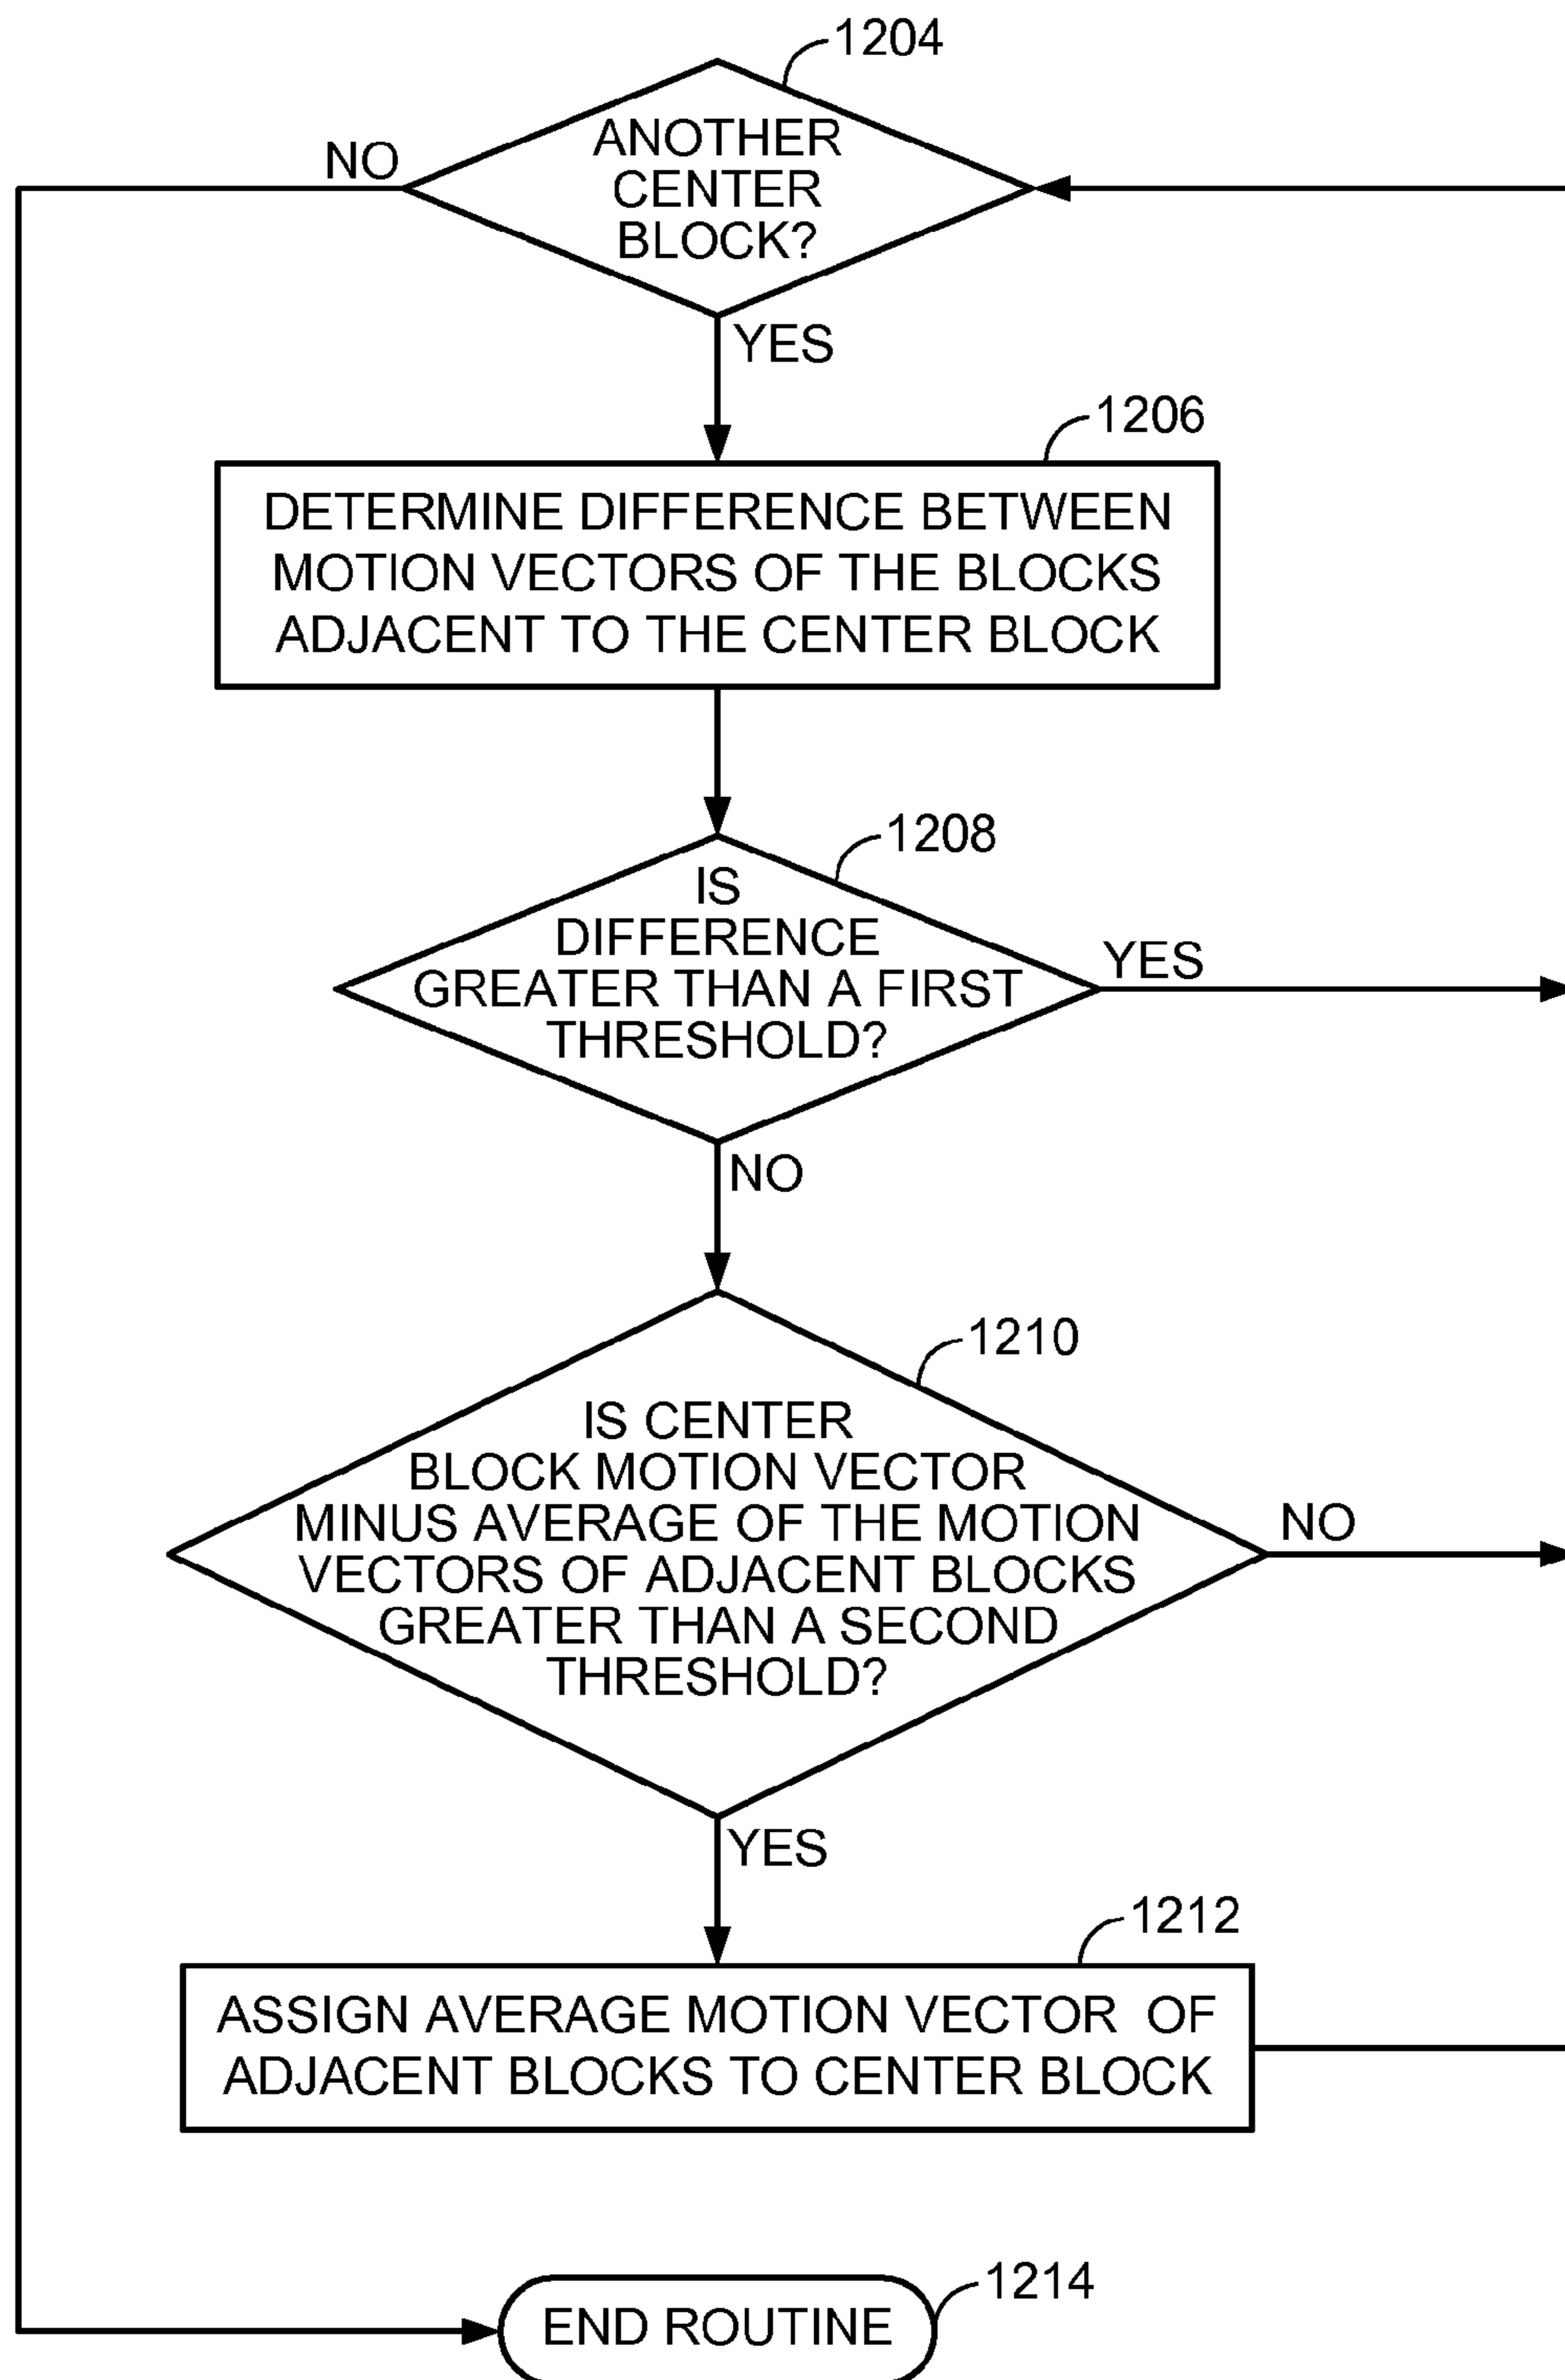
1204

NO

ANOTHER CENTER BLOCK?

YES

1206

DETERMINE DIFFERENCE BETWEEN MOTION VECTORS OF THE BLOCKS ADJACENT TO THE CENTER BLOCK

1208

IS DIFFERENCE GREATER THAN A FIRST THRESHOLD?

YES

NO

1210

IS CENTER BLOCK MOTION VECTOR MINUS AVERAGE OF THE MOTION VECTORS OF ADJACENT BLOCKS GREATER THAN A SECOND THRESHOLD?

NO

YES

1212

ASSIGN AVERAGE MOTION VECTOR OF ADJACENT BLOCKS TO CENTER BLOCK

1214

END ROUTINE